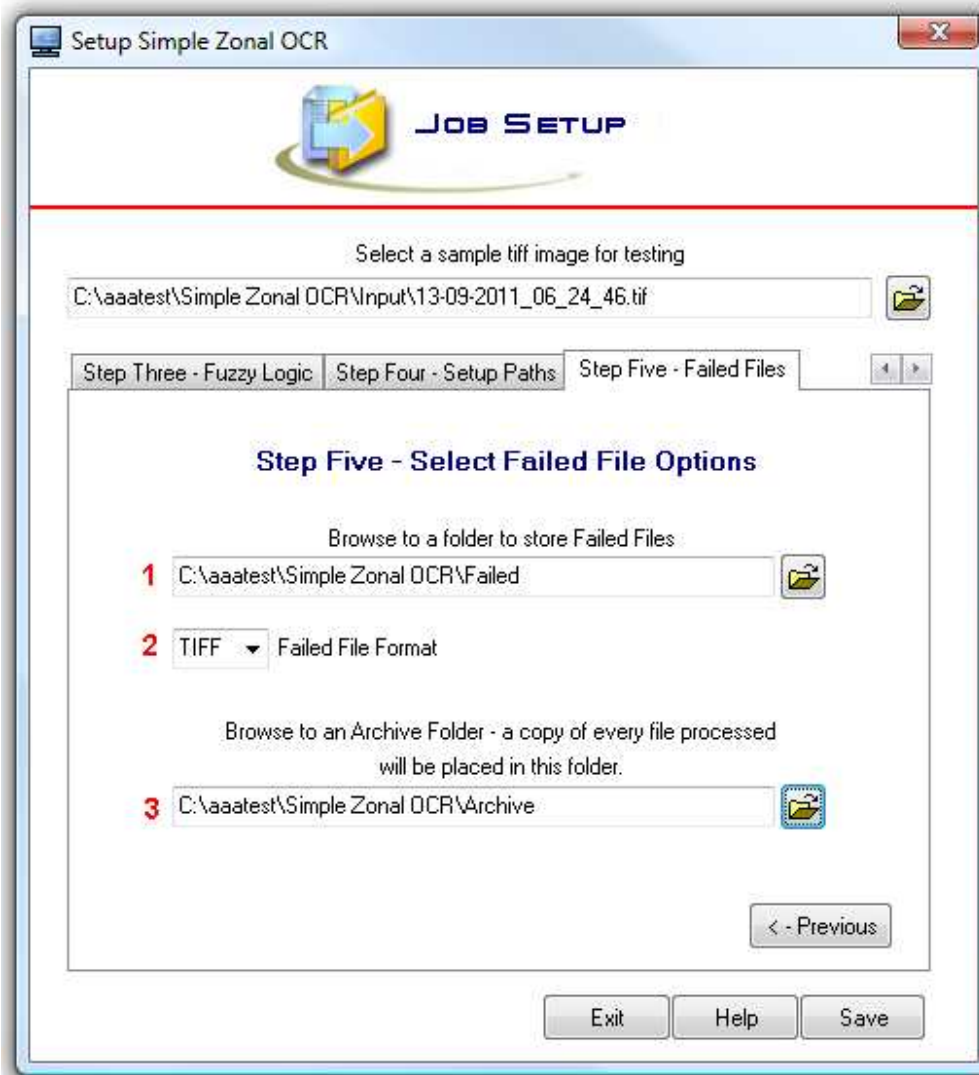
Setup Simple Zonal OCR

JOB SETUP

Select a sample tiff image for testing

C:\aaatest\Simple Zonal OCR\Input\13-09-2011_06_24_46.tif

Step Three - Fuzzy Logic | Step Four - Setup Paths | Step Five - Failed Files

Step Five - Select Failed File Options

Browse to a folder to store Failed Files

1 C:\aaatest\Simple Zonal OCR\Failed

2 TIFF Failed File Format

Browse to an Archive Folder - a copy of every file processed will be placed in this folder.

3 C:\aaatest\Simple Zonal OCR\Archive

< - Previous

Exit Help Save